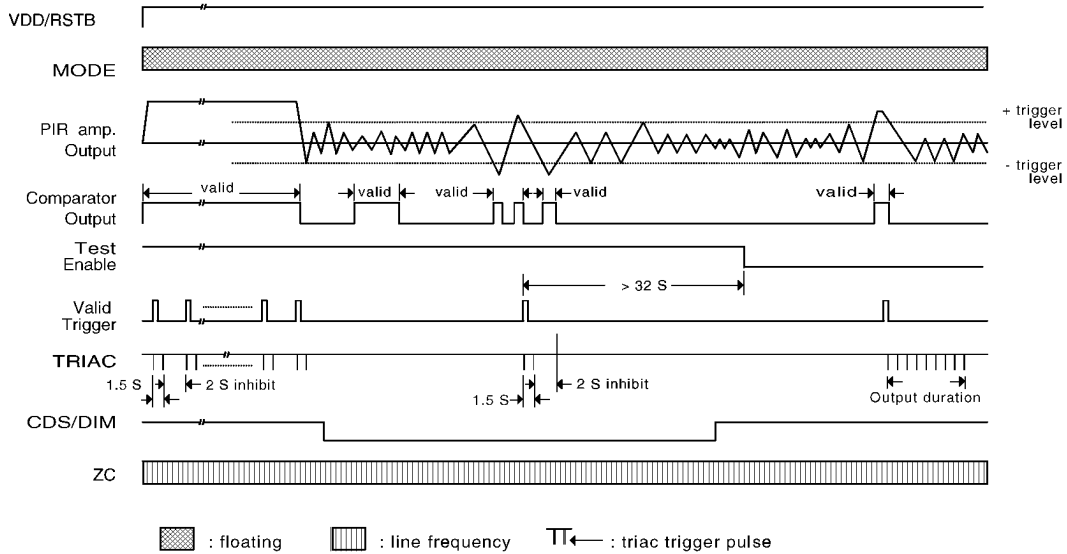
VDD/RSTB

MODE

PIR amp. Output

+ trigger level

- trigger level

Comparator Output

valid

valid

valid

valid

valid

Test Enable

> 32 S

Valid Trigger

TRIAC

1.5 S

2 S inhibit

1.5 S

2 S inhibit

Output duration

CDS/DIM

ZC

: floating

: line frequency

: triac trigger pulse